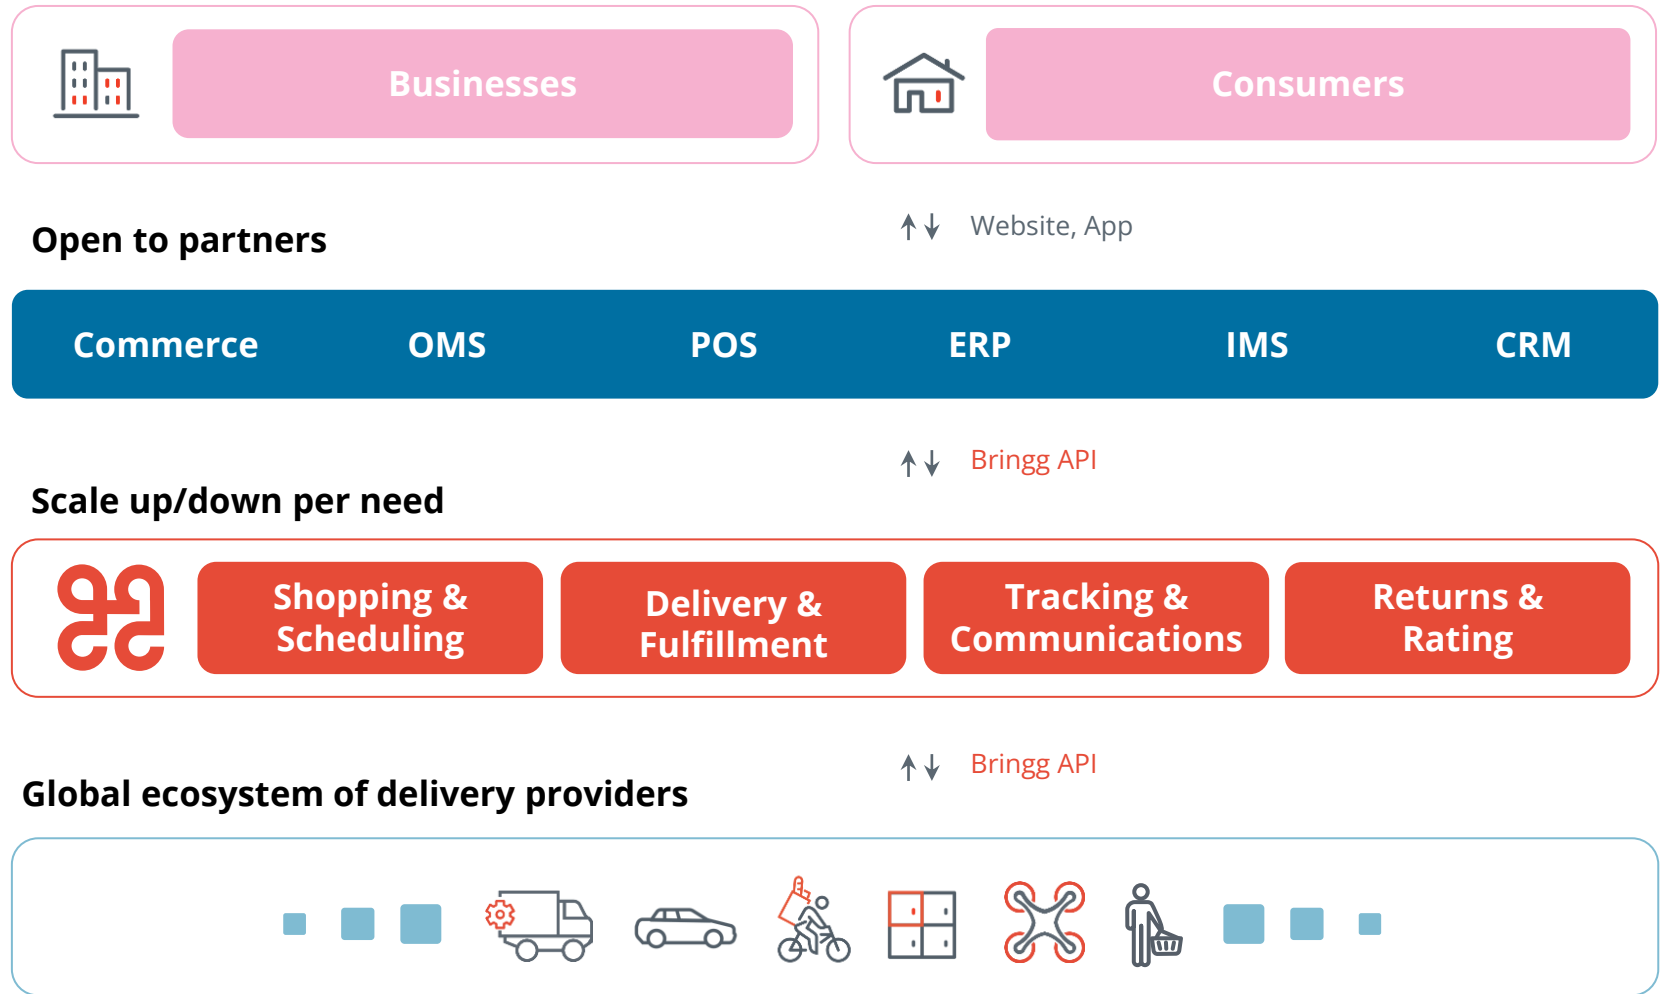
Businesses

Consumers

Open to partners

Website, App

Commerce OMS POS ERP IMS CRM

Bringg API

Scale up/down per need

Shopping & Scheduling

Delivery & Fulfillment

Tracking & Communications

Returns & Rating

Bringg API

Global ecosystem of delivery providers